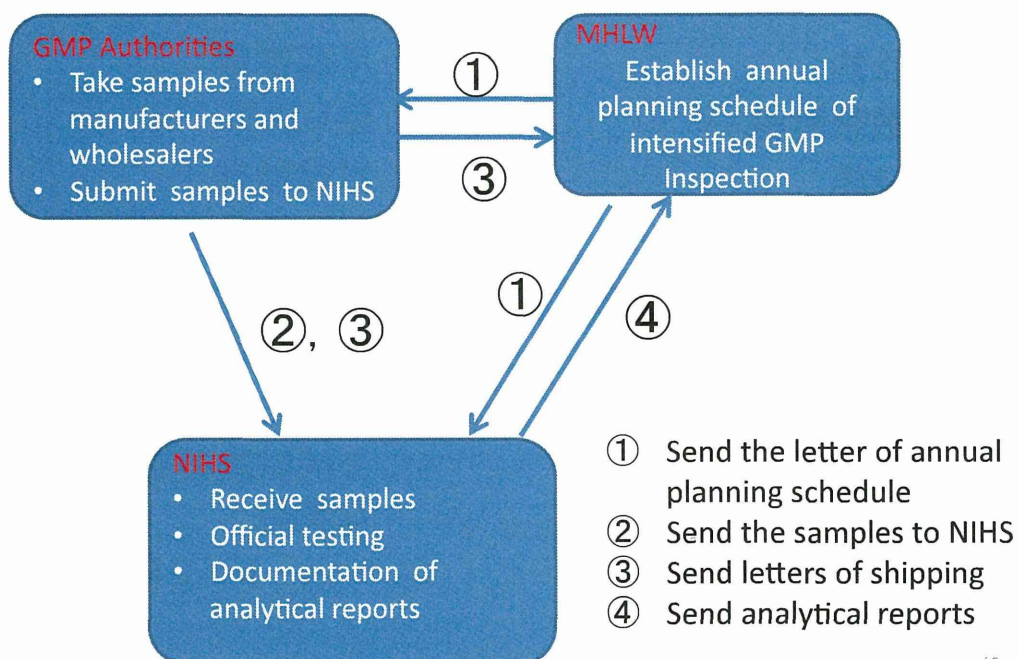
GMP Authorities
• Take samples from manufacturers and wholesalers
• Submit samples to NIHS

①

③

MHLW
Establish annual planning schedule of intensified GMP Inspection

②, ③

①

④

NIHS
• Receive samples
• Official testing
• Documentation of analytical reports

① Send the letter of annual planning schedule
② Send the samples to NIHS
③ Send letters of shipping
④ Send analytical reports